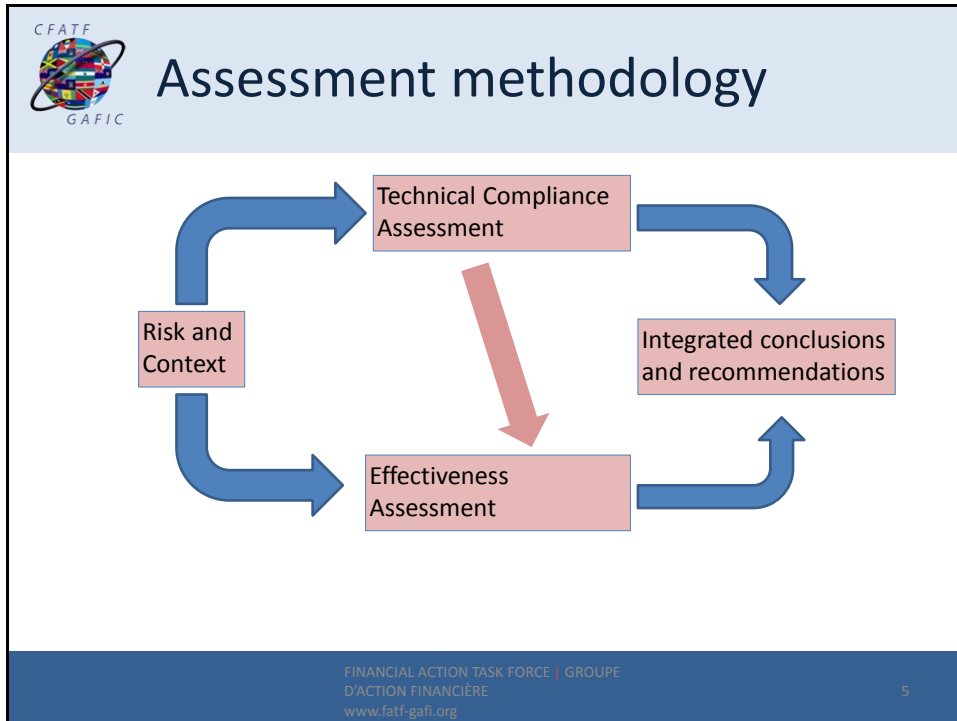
CFATF
GAFIC

Assessment methodology

Technical Compliance Assessment

Risk and Context

Integrated conclusions and recommendations

Effectiveness Assessment

FINANCIAL ACTION TASK FORCE | GROUPE D'ACTION FINANCIÈRE
www.fatf-gafi.org

5